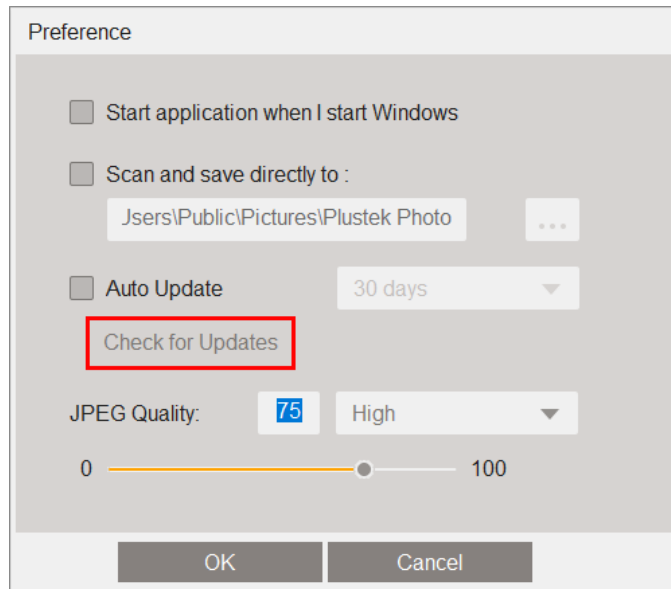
Preference

Start application when I start Windows

Scan and save directly to :

Jsers\Public\Pictures\Plustek Photo

...

Auto Update

30 days

Check for Updates

JPEG Quality:

75

High

0

100

OK

Cancel